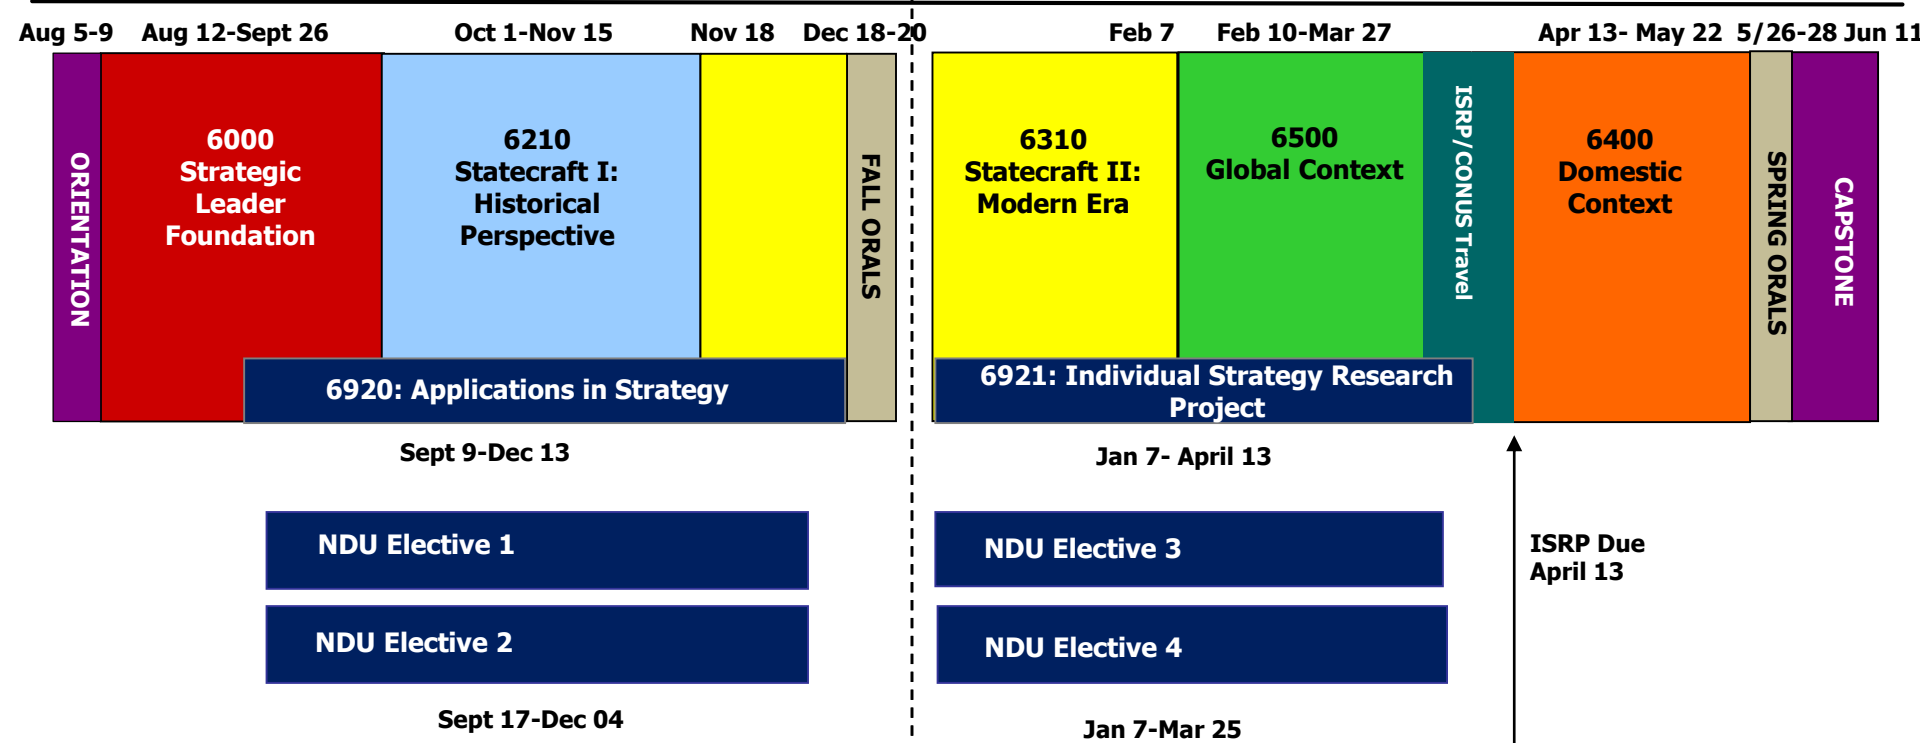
Aug 5-9 Aug 12-Sept 26 Oct 1-Nov 15 Nov 18 Dec 18-20 Feb 7 Feb 10-Mar 27 Apr 13- May 22 5/26-28 Jun 11

ORIENTATION

6000
Strategic
Leader
Foundation

6210
Statecraft I:
Historical
Perspective

FALL ORALS

6310
Statecraft II:
Modern Era

6500
Global Context

ISRP/CONUS Travel

6400
Domestic
Context

SPRING ORALS

CAPSTONE

6920: Applications in Strategy

6921: Individual Strategy Research Project

Sept 9-Dec 13

Jan 7- April 13

NDU Elective 1

NDU Elective 3

ISRP Due
April 13

NDU Elective 2

NDU Elective 4

Sept 17-Dec 04

Jan 7-Mar 25